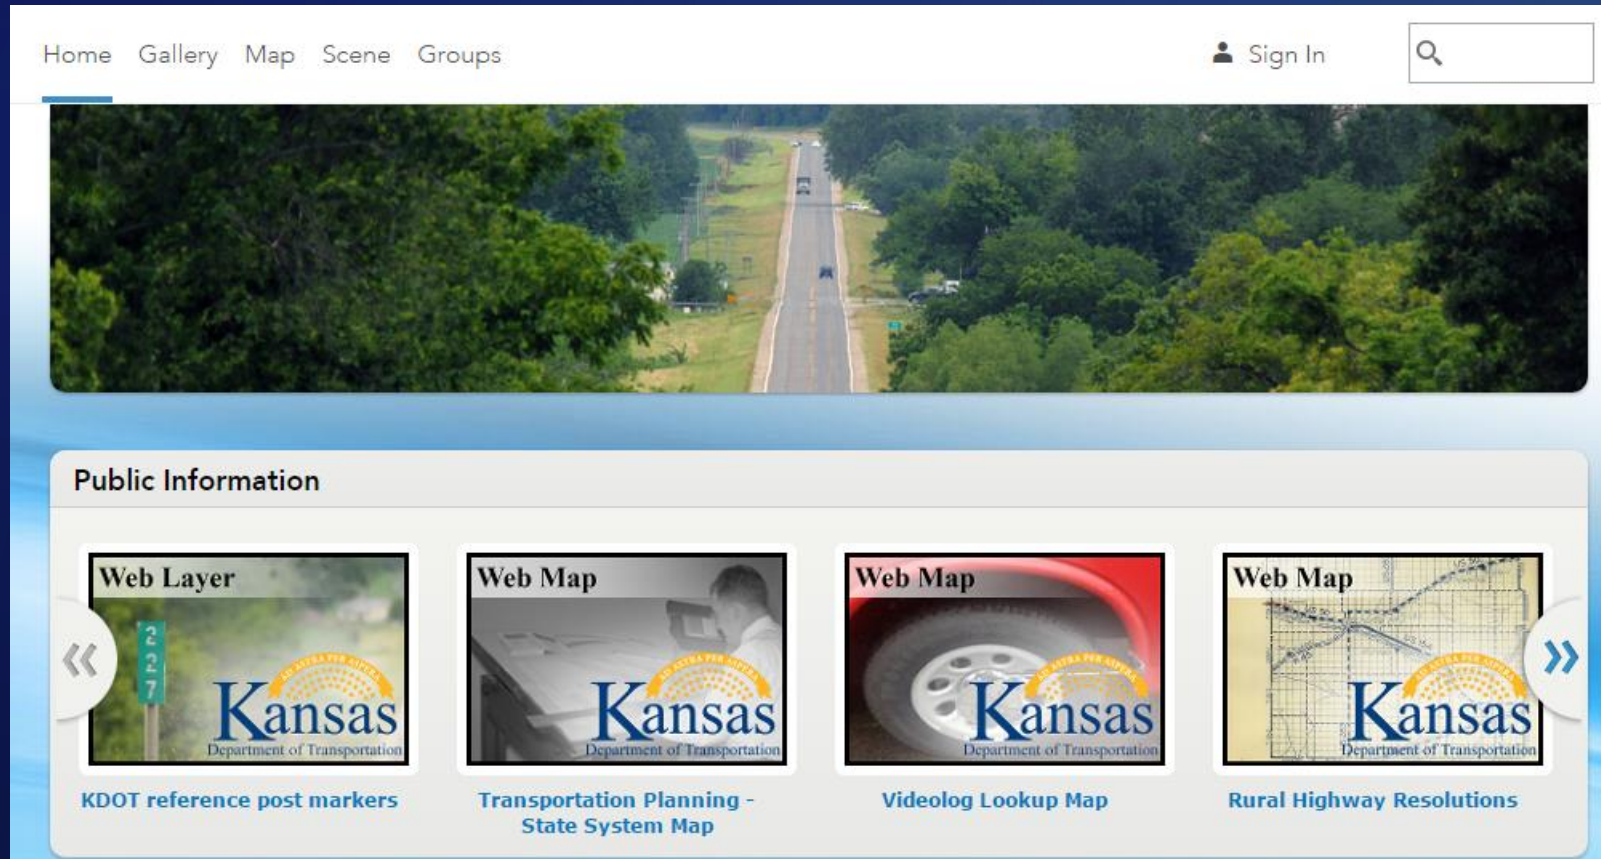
Home Gallery Map Scene Groups

Sign In

Public Information

«

Web Layer
227
AD ASTRA PER ASPERA
Kansas
Department of Transportation

KDOT reference post markers

Web Map
AD ASTRA PER ASPERA
Kansas
Department of Transportation

Transportation Planning - State System Map

Web Map
AD ASTRA PER ASPERA
Kansas
Department of Transportation

Videolog Lookup Map

Web Map
AD ASTRA PER ASPERA
Kansas
Department of Transportation

Rural Highway Resolutions

»